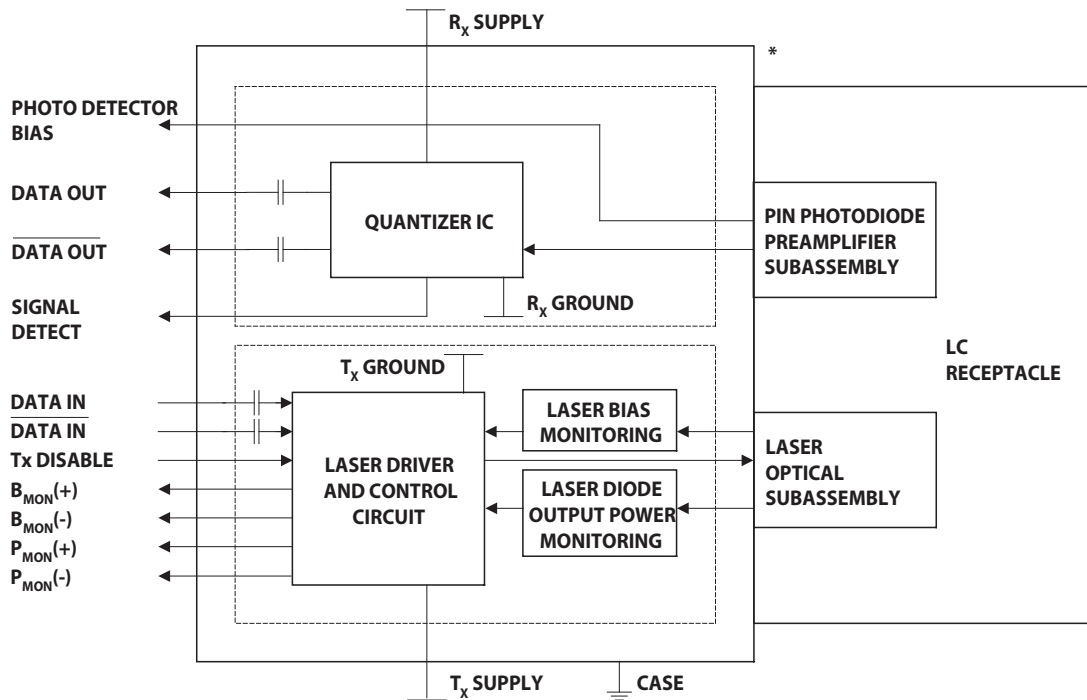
$R_X$ SUPPLY

*

PHOTO DETECTOR BIAS

DATA OUT

$\overline{\text{DATA OUT}}$

QUANTIZER IC

PIN PHOTODIODE PREAMPLIFIER SUBASSEMBLY

SIGNAL DETECT

$R_X$ GROUND

$T_X$ GROUND

LC RECEPTACLE

DATA IN

$\overline{\text{DATA IN}}$

Tx DISABLE

$B_{MON}(+)$

$B_{MON}(-)$

$P_{MON}(+)$

$P_{MON}(-)$

LASER DRIVER AND CONTROL CIRCUIT

LASER BIAS MONITORING

LASER DIODE OUTPUT POWER MONITORING

LASER OPTICAL SUBASSEMBLY

$T_X$ SUPPLY

CASE